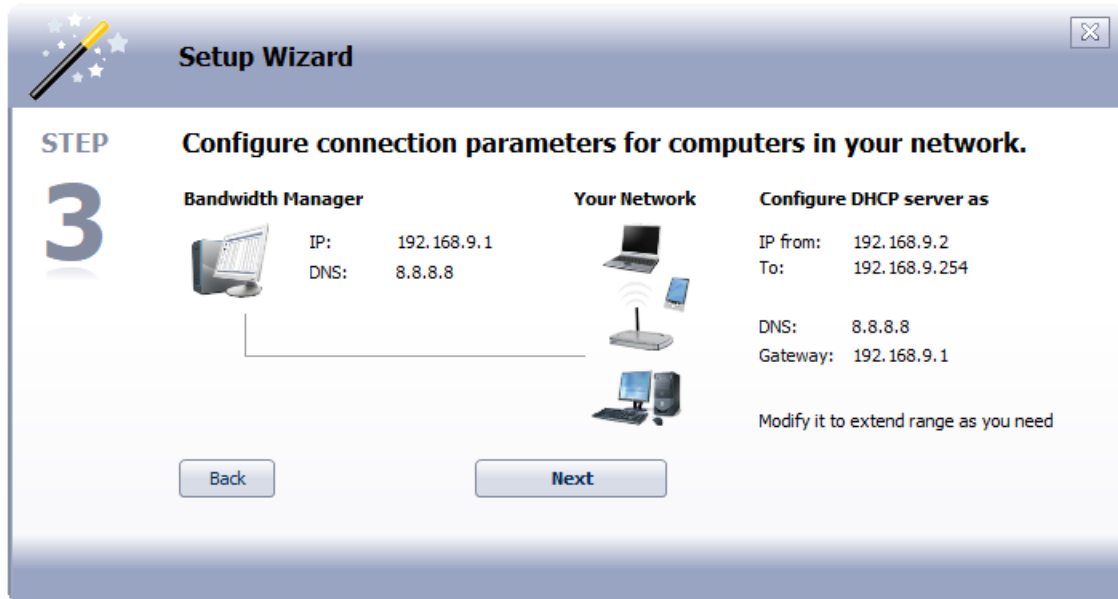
Setup Wizard

STEP
3

Configure connection parameters for computers in your network.

Bandwidth Manager

IP: 192.168.9.1
DNS: 8.8.8.8

Your Network

Configure DHCP server as

IP from: 192.168.9.2
To: 192.168.9.254

DNS: 8.8.8.8
Gateway: 192.168.9.1

Modify it to extend range as you need

Back

Next